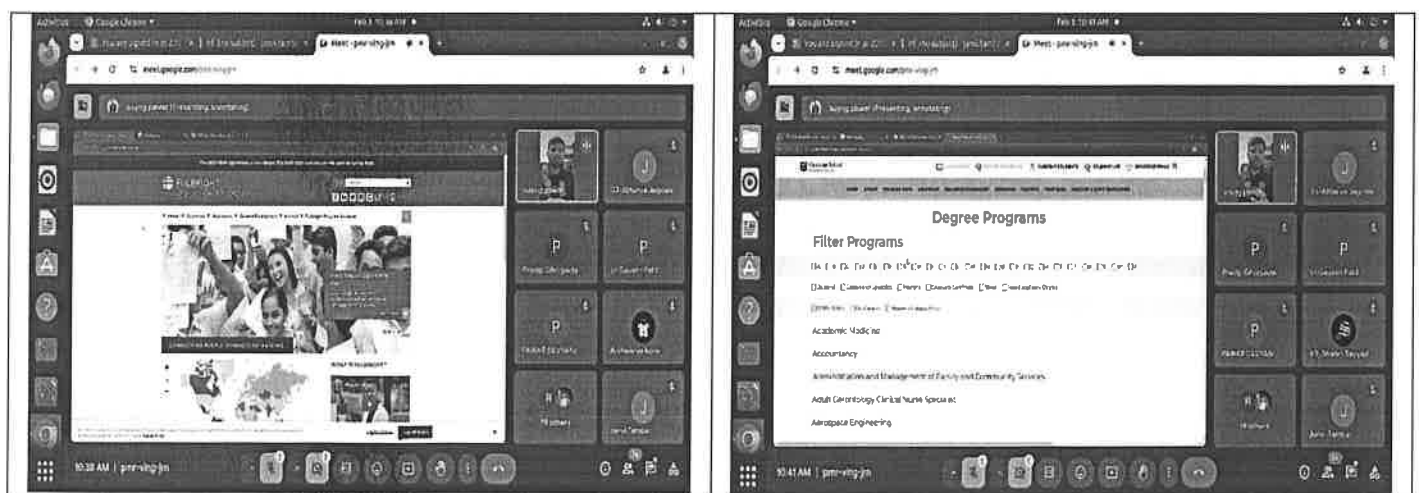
Activities Google Chrome

meet.google.com/pmr-ving-jyn

is presenting

FULBRIGHT

10:38 AM | pmr-ving-jyn

Activities Google Chrome

meet.google.com/pmr-ving-jyn

is presenting

Degree Programs

Filter Programs

Academic Medicine

Accountancy

Administration and Management of Family and Community Services

Adult Gerontology Clinical Nurse Specialist

Aerospace Engineering

10:41 AM | pmr-ving-jyn